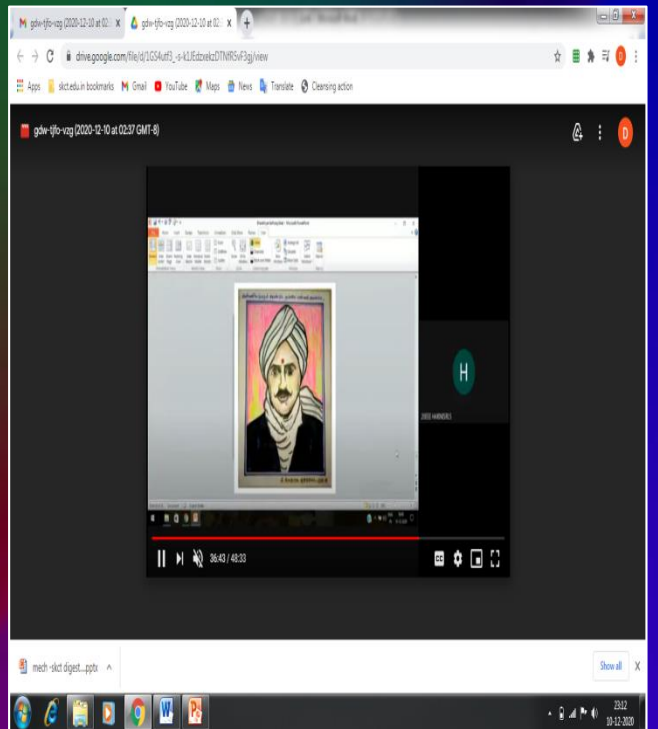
gdw-tjfo-vzg (2020-12-10 at 02:
gdw-tjfo-vzg (2020-12-10 at 02:
drive.google.com/file/d/1GS4utf3_-s-k1JEdzxekzDTNfR5vF3g/view
Apps
skct.edu.in bookmarks
Gmail
YouTube
Maps
News
Translate
Cleansing action
gdw-tjfo-vzg (2020-12-10 at 02:37 GMT-8)
H
36:43 / 48:33
mech -skct digest....pptx
Show all
23:12
10-12-2020